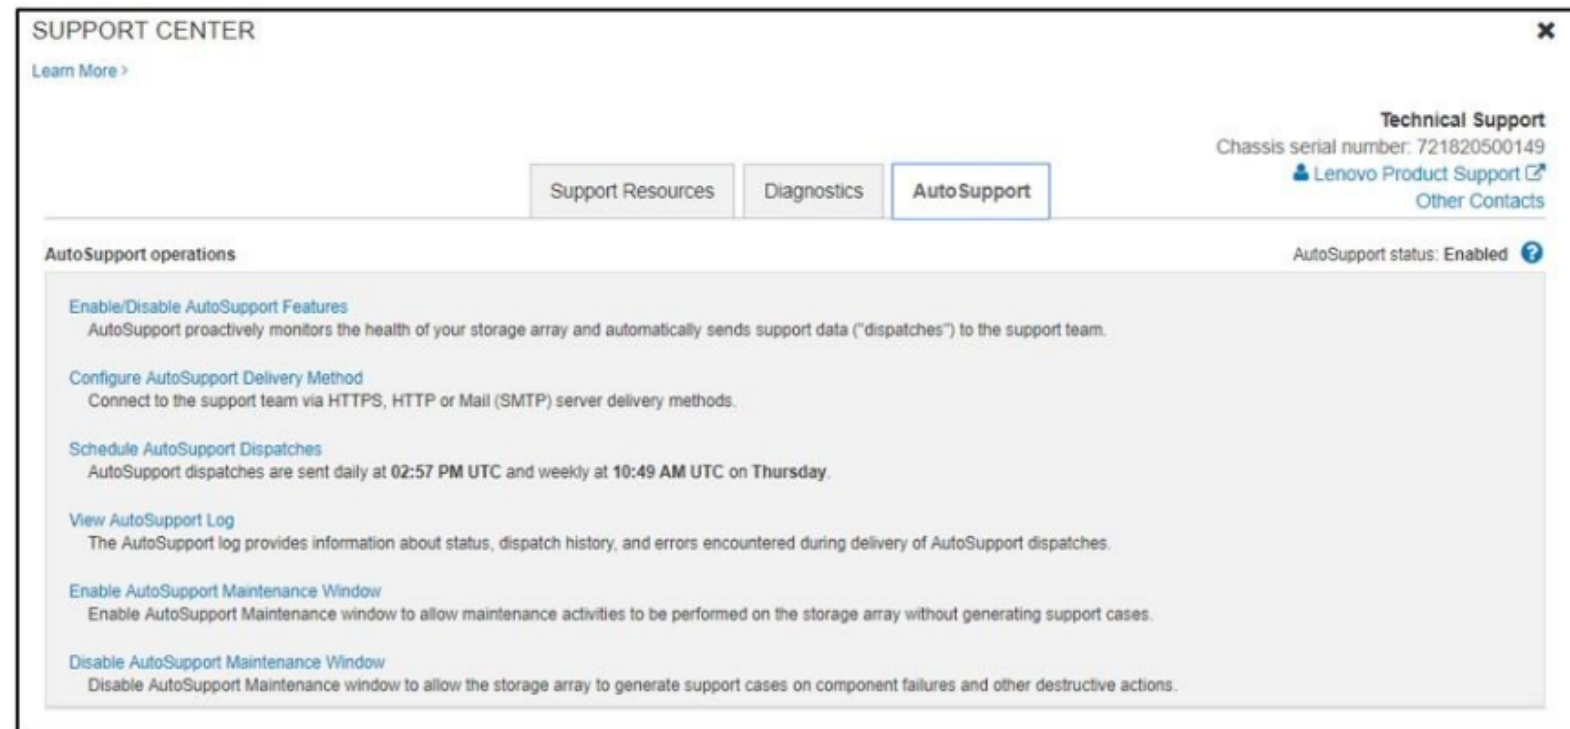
SUPPORT CENTER
Learn More >

×

Technical Support
Chassis serial number: 721820500149
Lenovo Product Support
Other Contacts

Support Resources
Diagnostics
AutoSupport

AutoSupport operations

AutoSupport status: Enabled

Enable/Disable AutoSupport Features
AutoSupport proactively monitors the health of your storage array and automatically sends support data ("dispatches") to the support team.

Configure AutoSupport Delivery Method
Connect to the support team via HTTPS, HTTP or Mail (SMTP) server delivery methods.

Schedule AutoSupport Dispatches
AutoSupport dispatches are sent daily at 02:57 PM UTC and weekly at 10:49 AM UTC on Thursday.

View AutoSupport Log
The AutoSupport log provides information about status, dispatch history, and errors encountered during delivery of AutoSupport dispatches.

Enable AutoSupport Maintenance Window
Enable AutoSupport Maintenance window to allow maintenance activities to be performed on the storage array without generating support cases.

Disable AutoSupport Maintenance Window
Disable AutoSupport Maintenance window to allow the storage array to generate support cases on component failures and other destructive actions.